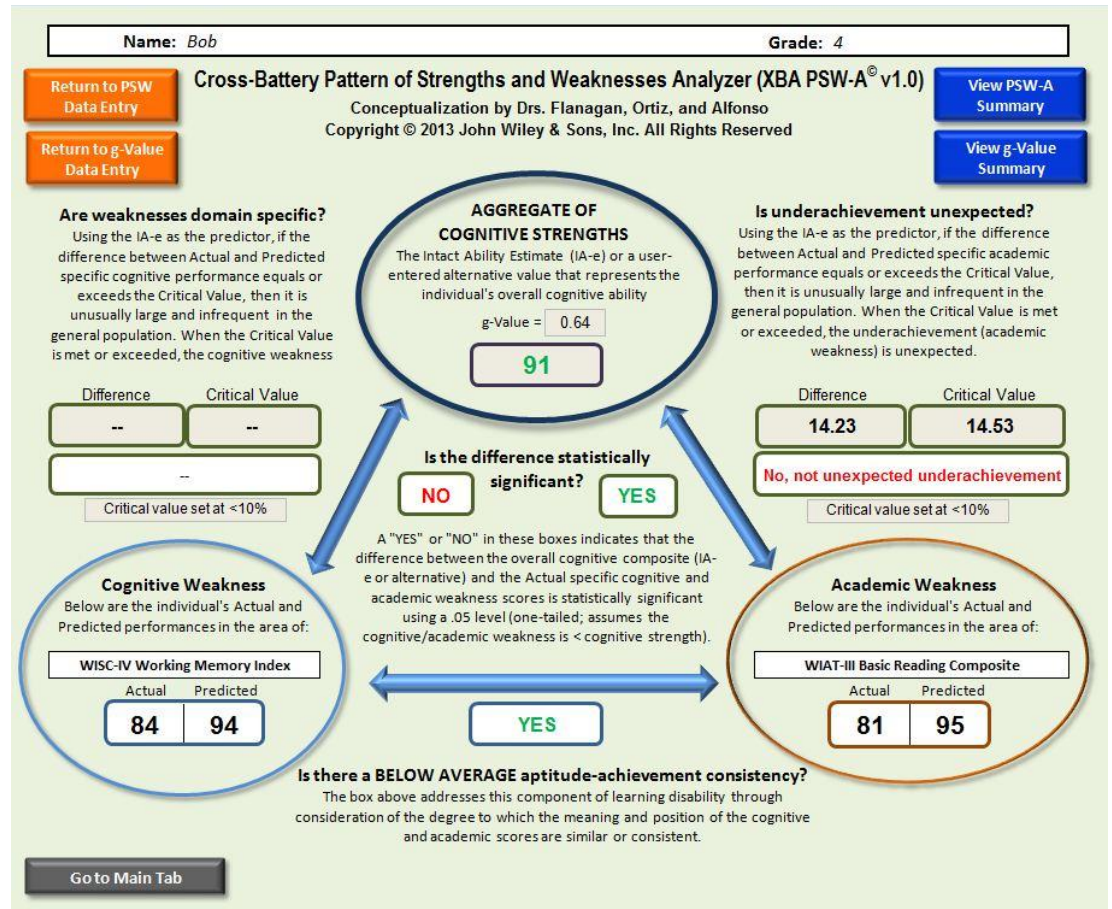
Name: Bob

Grade: 4

Return to PSW Data Entry

Return to g-Value Data Entry

Cross-Battery Pattern of Strengths and Weaknesses Analyzer (XBA PSW-A© v1.0)

Conceptualization by Drs. Flanagan, Ortiz, and Alfonso

Copyright © 2013 John Wiley & Sons, Inc. All Rights Reserved

View PSW-A Summary

View g-Value Summary

Are weaknesses domain specific?

Using the IA-e as the predictor, if the difference between Actual and Predicted specific cognitive performance equals or exceeds the Critical Value, then it is unusually large and infrequent in the general population. When the Critical Value is met or exceeded, the cognitive weakness

Difference

Critical Value

--

--

--

Critical value set at <10%

AGGREGATE OF COGNITIVE STRENGTHS

The Intact Ability Estimate (IA-e) or a user-entered alternative value that represents the individual's overall cognitive ability

g-Value = 0.64

91

Is underachievement unexpected?

Using the IA-e as the predictor, if the difference between Actual and Predicted specific academic performance equals or exceeds the Critical Value, then it is unusually large and infrequent in the general population. When the Critical Value is met or exceeded, the underachievement (academic weakness) is unexpected.

Difference

Critical Value

14.23

14.53

No, not unexpected underachievement

Critical value set at <10%

Is the difference statistically significant?

NO

YES

A "YES" or "NO" in these boxes indicates that the difference between the overall cognitive composite (IA-e or alternative) and the Actual specific cognitive and academic weakness scores is statistically significant using a .05 level (one-tailed; assumes the cognitive/academic weakness is < cognitive strength).

Cognitive Weakness

Below are the individual's Actual and Predicted performances in the area of:

WISC-IV Working Memory Index

Actual

Predicted

84

94

Academic Weakness

Below are the individual's Actual and Predicted performances in the area of:

WIAT-III Basic Reading Composite

Actual

Predicted

81

95

YES

Is there a BELOW AVERAGE aptitude-achievement consistency?

The box above addresses this component of learning disability through consideration of the degree to which the meaning and position of the cognitive and academic scores are similar or consistent.

Go to Main Tab